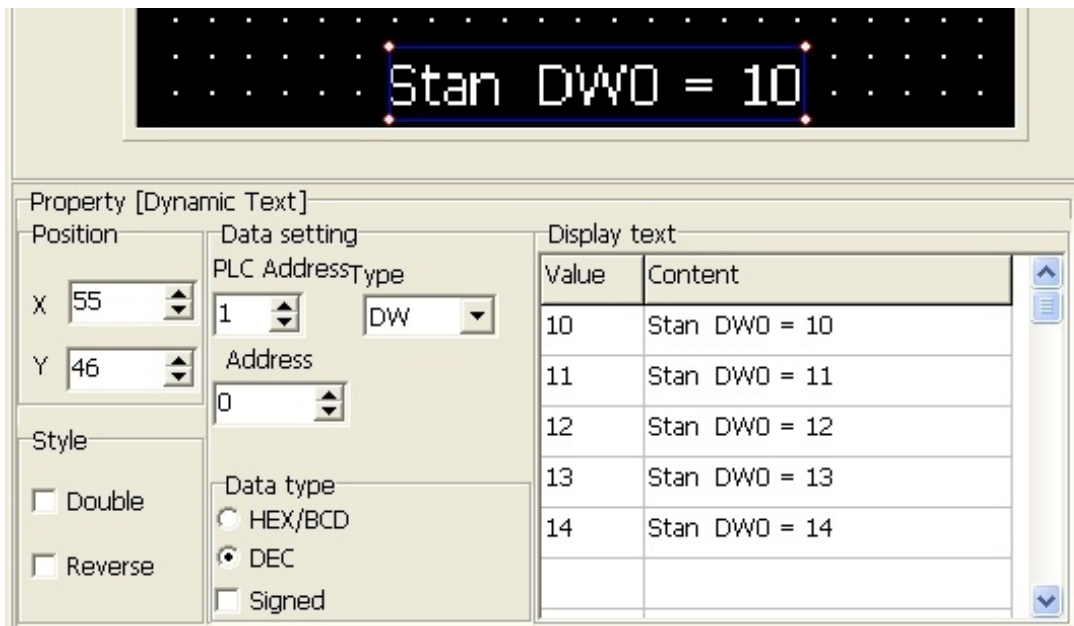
Stan DW0 = 10

Property [Dynamic Text]

Position

X 55

Y 46

Style

Double

Reverse

Data setting

PLC Address

1

Type

DW

Address

0

Data type

HEX/BCD

DEC

Signed

Display text

| Value | Content |
|---|---|
| 10 | Stan DW0 = 10 |
| 11 | Stan DW0 = 11 |
| 12 | Stan DW0 = 12 |
| 13 | Stan DW0 = 13 |
| 14 | Stan DW0 = 14 |
| | |